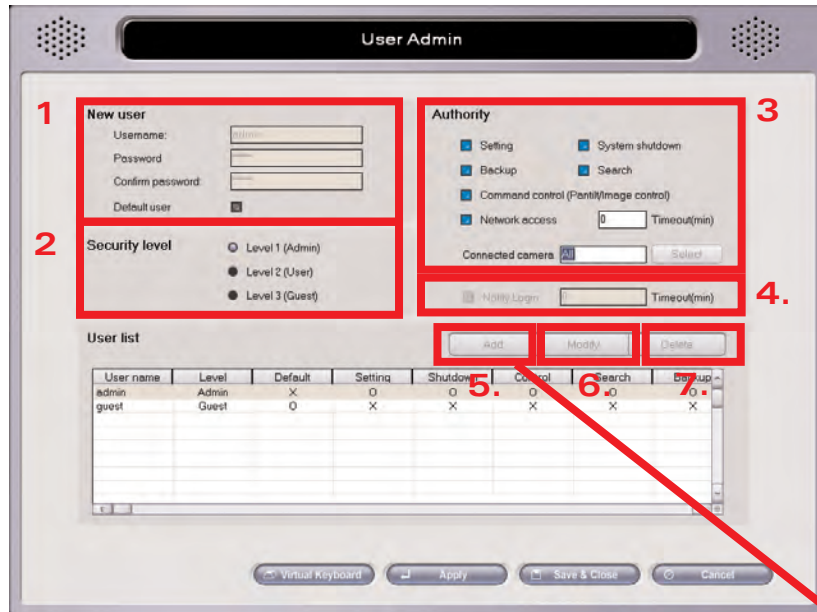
User Admin

1

New user

Username: admin

Password ******

Confirm password: ******

Default user

2

Security level

Level 1 (Admin)

Level 2 (User)

Level 3 (Guest)

3

Authority

Setting

System shutdown

Backup

Search

Command control (Pan/tilt/Image control)

Network access

0

Timeout(min)

Connected camera All

Select

4.

Notify Login

Timeout(min)

User list

Add

Modify

Delete

5.

6.

7.

| User name | Level | Default | Setting | Shutdown | Control | Search | Backup |
|---|---|---|---|---|---|---|---|
| admin | Admin | X | O | O | O | O | O |
| guest | Guest | O | X | X | X | X | X |

Virtual Keyboard

Apply

Save & Close

Cancel